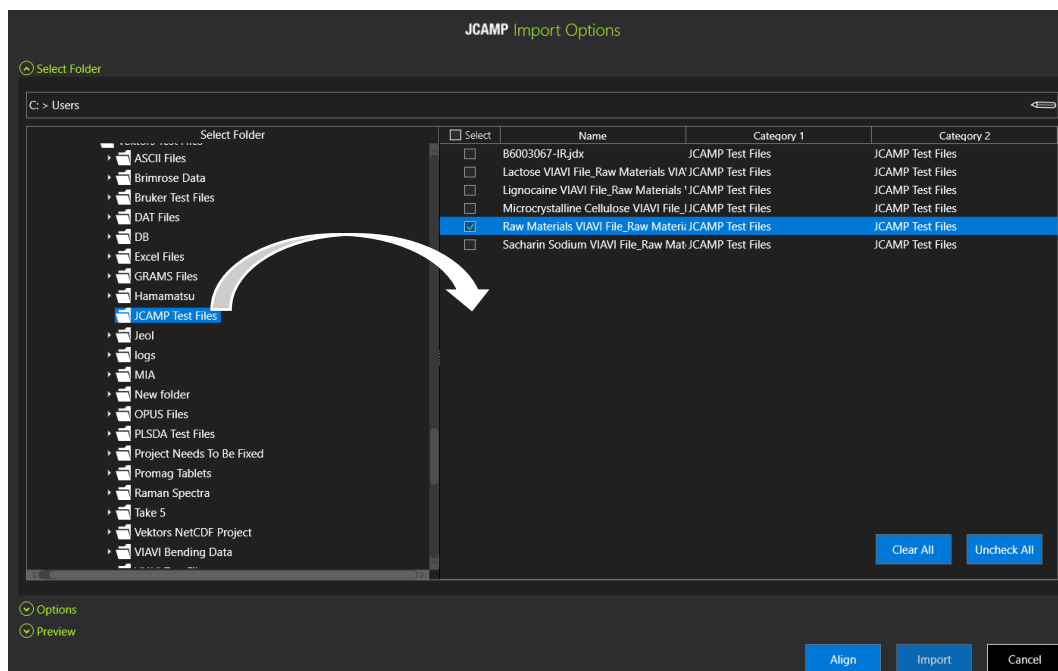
JCAMP Import Options

Select Folder

C: > Users

Select Folder

ASCII Files
Brimrose Data
Bruker Test Files
DAT Files
DB
Excel Files
GRAMS Files
Hamamatsu
JCAMP Test Files
Jeol
logs
MIA
New folder
OPUS Files
PLSDA Test Files
Project Needs To Be Fixed
Promag Tablets
Raman Spectra
Take 5
Vektors NetCDF Project
VIAVI Bending Data

| Select | Name | Category 1 | Category 2 |
|---|---|---|---|
| | B6003067-IR.jdx | JCAMP Test Files | JCAMP Test Files |
| | Lactose VIAVI File_Raw Materials VIA | JCAMP Test Files | JCAMP Test Files |
| | Lignocaine VIAVI File_Raw Materials | JCAMP Test Files | JCAMP Test Files |
| | Microcrystalline Cellulose VIAVI File_I | JCAMP Test Files | JCAMP Test Files |
| ☑ | Raw Materials VIAVI File_Raw Materi | JCAMP Test Files | JCAMP Test Files |
| | Sacharin Sodium VIAVI File_Raw Mat | JCAMP Test Files | JCAMP Test Files |

Clear All
Uncheck All

Options
Preview

Align
Import
Cancel